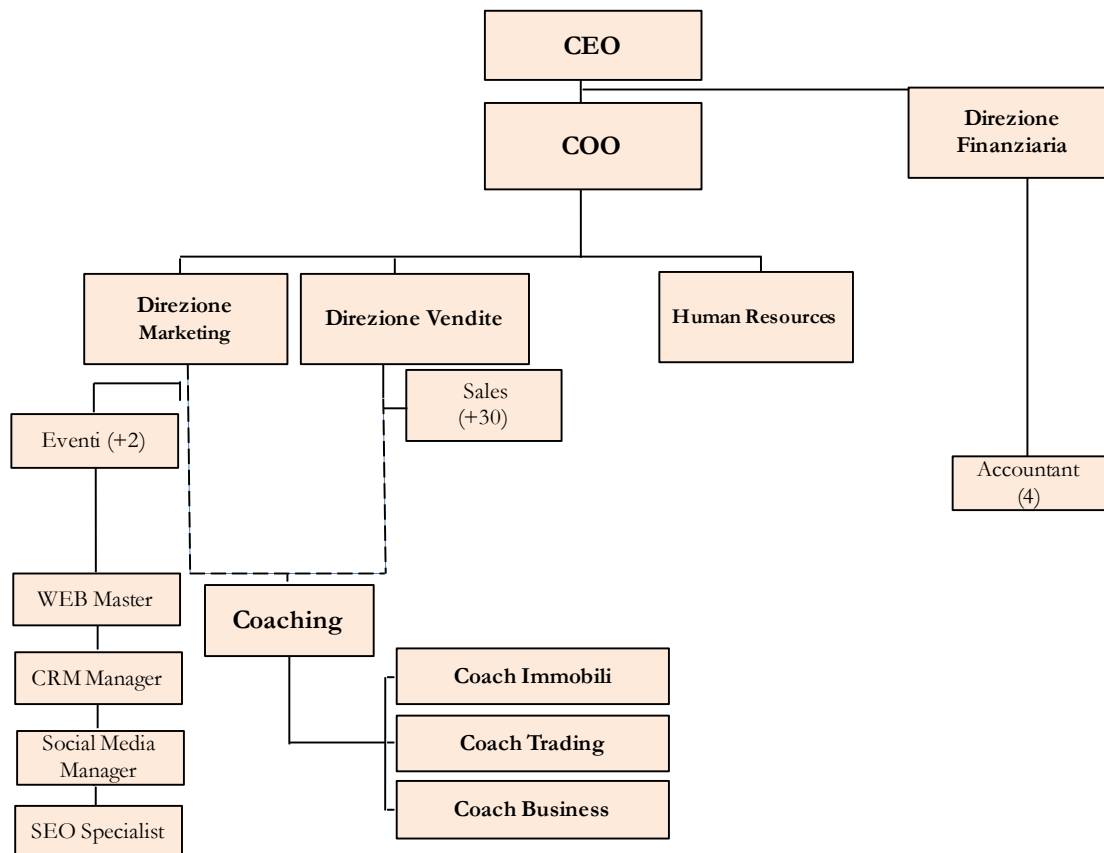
CEO

COO

Direzione Finanziaria

Direzione Marketing

Direzione Vendite

Human Resources

Sales (+30)

Eventi (+2)

Accountant (4)

WEB Master

Coaching

CRM Manager

Coach Immobili

Coach Trading

Social Media Manager

Coach Business

SEO Specialist